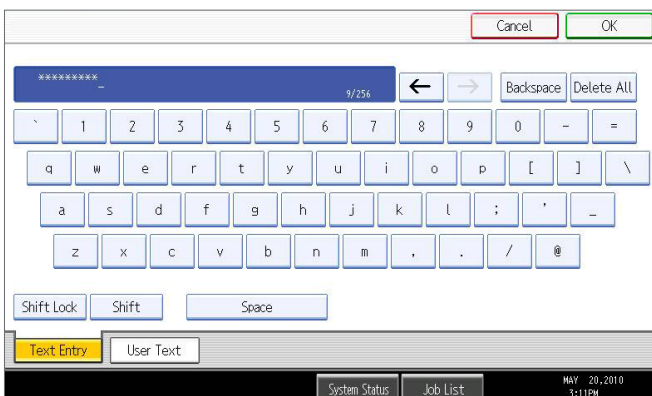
Cancel OK

*********_

9/256

← →

Backspace Delete All

` 1 2 3 4 5 6 7 8 9 0 - =

q w e r t y u i o p [ ] \

a s d f g h j k l ; ' _

z x c v b n m , . / @

Shift Lock Shift Space

Text Entry User Text

System Status Job List

MAY 20,2010
3:11PM